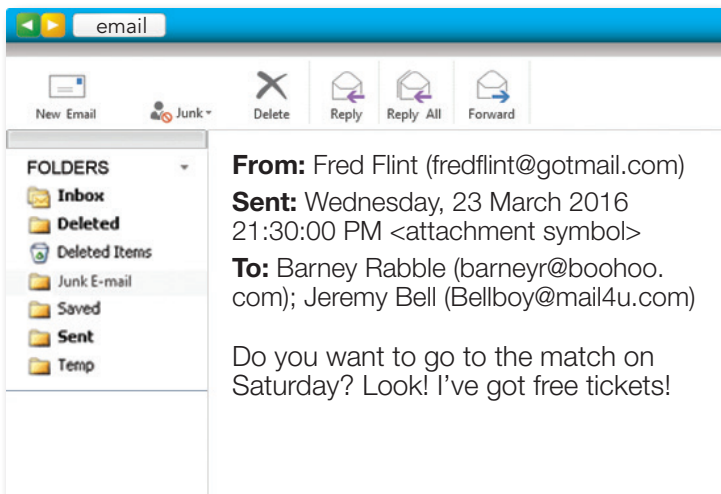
email

New Email
Junk
Delete
Reply
Reply All
Forward

FOLDERS
Inbox
Deleted
Deleted Items
Junk E-mail
Saved
Sent
Temp

**From:** Fred Flint (fredflint@gotmail.com)

**Sent:** Wednesday, 23 March 2016 21:30:00 PM <attachment symbol>

**To:** Barney Rabble (barneyr@boohoo.com); Jeremy Bell (Bellboy@mail4u.com)

Do you want to go to the match on Saturday? Look! I've got free tickets!